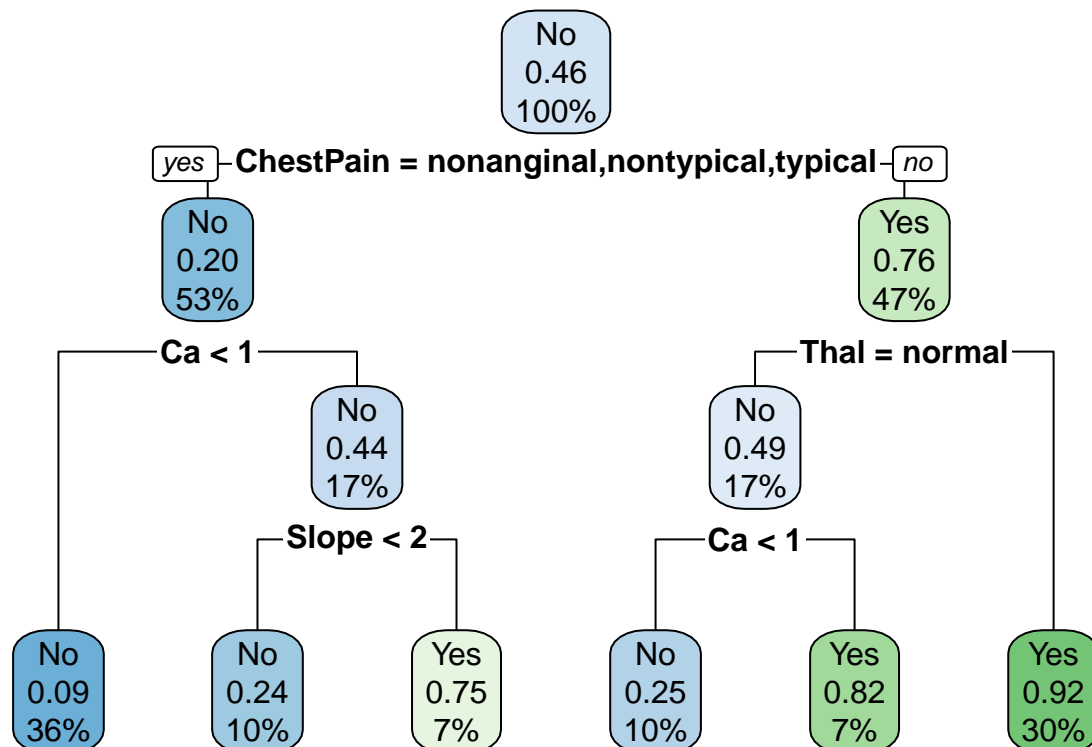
No
0.46
100%

yes ChestPain = nonanginal,nontypical,typical no

No
0.20
53%

Yes
0.76
47%

Ca < 1

Thal = normal

No
0.44
17%

No
0.49
17%

Slope < 2

Ca < 1

No
0.09
36%

No
0.24
10%

Yes
0.75
7%

No
0.25
10%

Yes
0.82
7%

Yes
0.92
30%